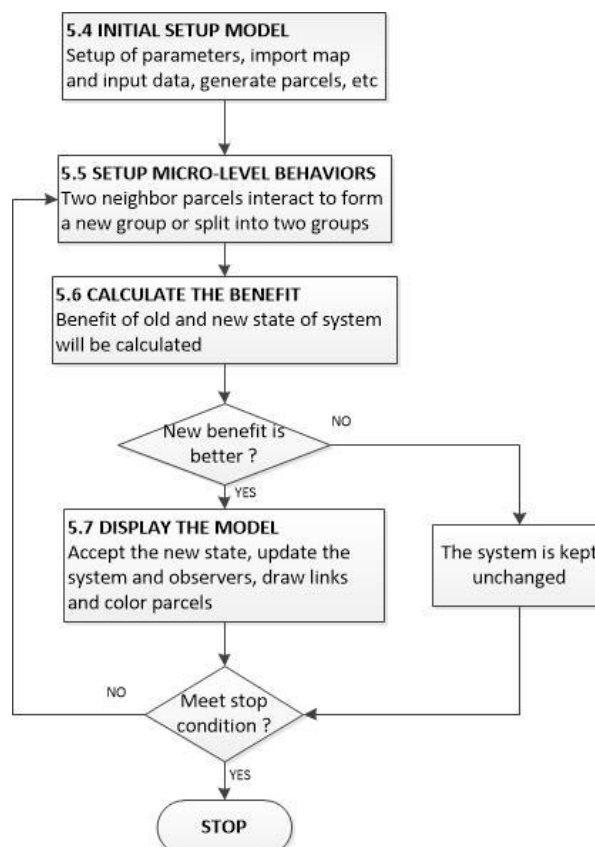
5.4 INITIAL SETUP MODEL
Setup of parameters, import map and input data, generate parcels, etc

5.5 SETUP MICRO-LEVEL BEHAVIORS
Two neighbor parcels interact to form a new group or split into two groups

5.6 CALCULATE THE BENEFIT
Benefit of old and new state of system will be calculated

New benefit is better ?

NO

YES

5.7 DISPLAY THE MODEL
Accept the new state, update the system and observers, draw links and color parcels

The system is kept unchanged

NO

Meet stop condition ?

YES

STOP